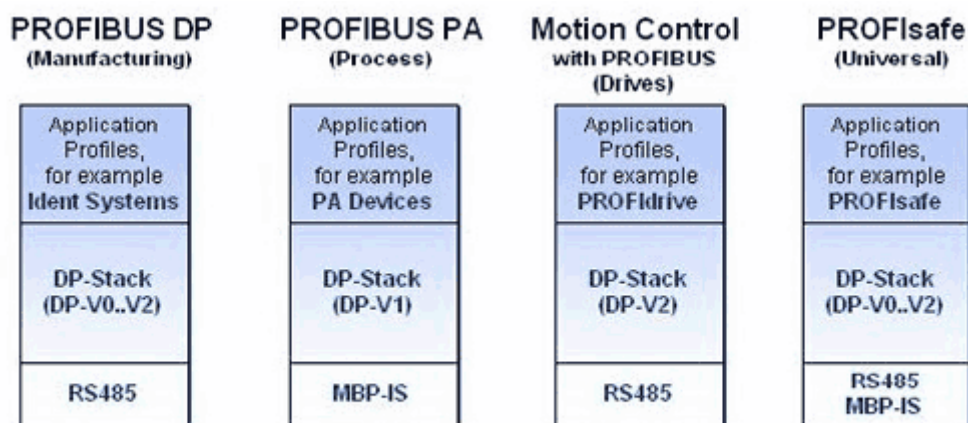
PROFIBUS DP
(Manufacturing)

Application Profiles, for example Ident Systems

DP-Stack (DP-V0..V2)

RS485

PROFIBUS PA
(Process)

Application Profiles, for example PA Devices

DP-Stack (DP-V1)

MBP-IS

Motion Control with PROFIBUS
(Drives)

Application Profiles, for example PROFIdrive

DP-Stack (DP-V2)

RS485

PROFIsafe
(Universal)

Application Profiles, for example PROFIsafe

DP-Stack (DP-V0..V2)

RS485
MBP-IS